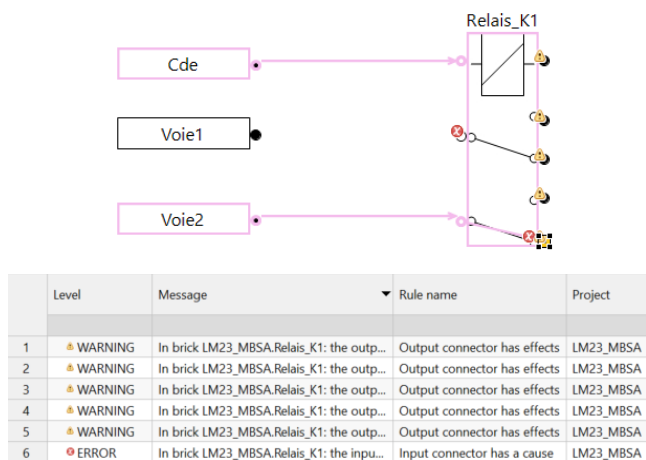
Relais_K1

Cde

Voie1

Voie2

| | Level | Message | Rule name | Project |
|---|---|---|---|---|
| | | | | |
| 1 | WARNING | In brick LM23_MBSA.Relais_K1: the outp... | Output connector has effects | LM23_MBSA |
| 2 | WARNING | In brick LM23_MBSA.Relais_K1: the outp... | Output connector has effects | LM23_MBSA |
| 3 | WARNING | In brick LM23_MBSA.Relais_K1: the outp... | Output connector has effects | LM23_MBSA |
| 4 | WARNING | In brick LM23_MBSA.Relais_K1: the outp... | Output connector has effects | LM23_MBSA |
| 5 | WARNING | In brick LM23_MBSA.Relais_K1: the outp... | Output connector has effects | LM23_MBSA |
| 6 | ERROR | In brick LM23_MBSA.Relais_K1: the inpu... | Input connector has a cause | LM23_MBSA |